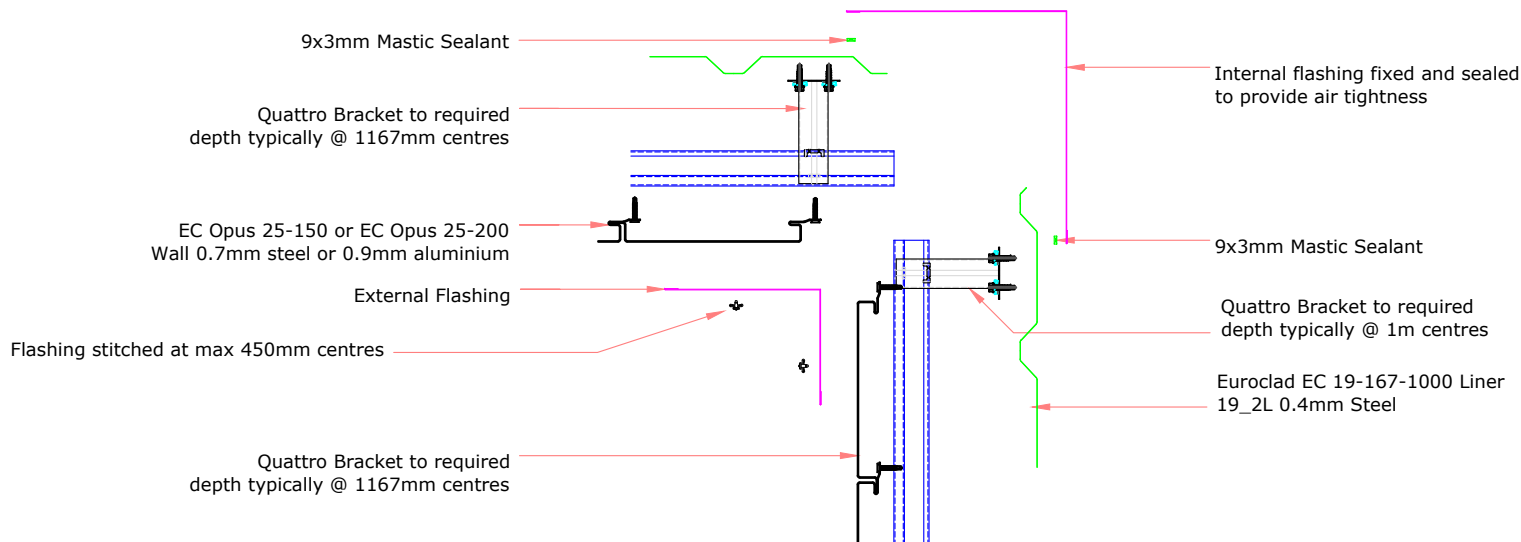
9x3mm Mastic Sealant

Quattro Bracket to required depth typically @ 1167mm centres

EC Opus 25-150 or EC Opus 25-200 Wall 0.7mm steel or 0.9mm aluminium

External Flashing

Flashing stitched at max 450mm centres

Quattro Bracket to required depth typically @ 1167mm centres

Internal flashing fixed and sealed to provide air tightness

9x3mm Mastic Sealant

Quattro Bracket to required depth typically @ 1m centres

Euroclad EC 19-167-1000 Liner 19_2L 0.4mm Steel